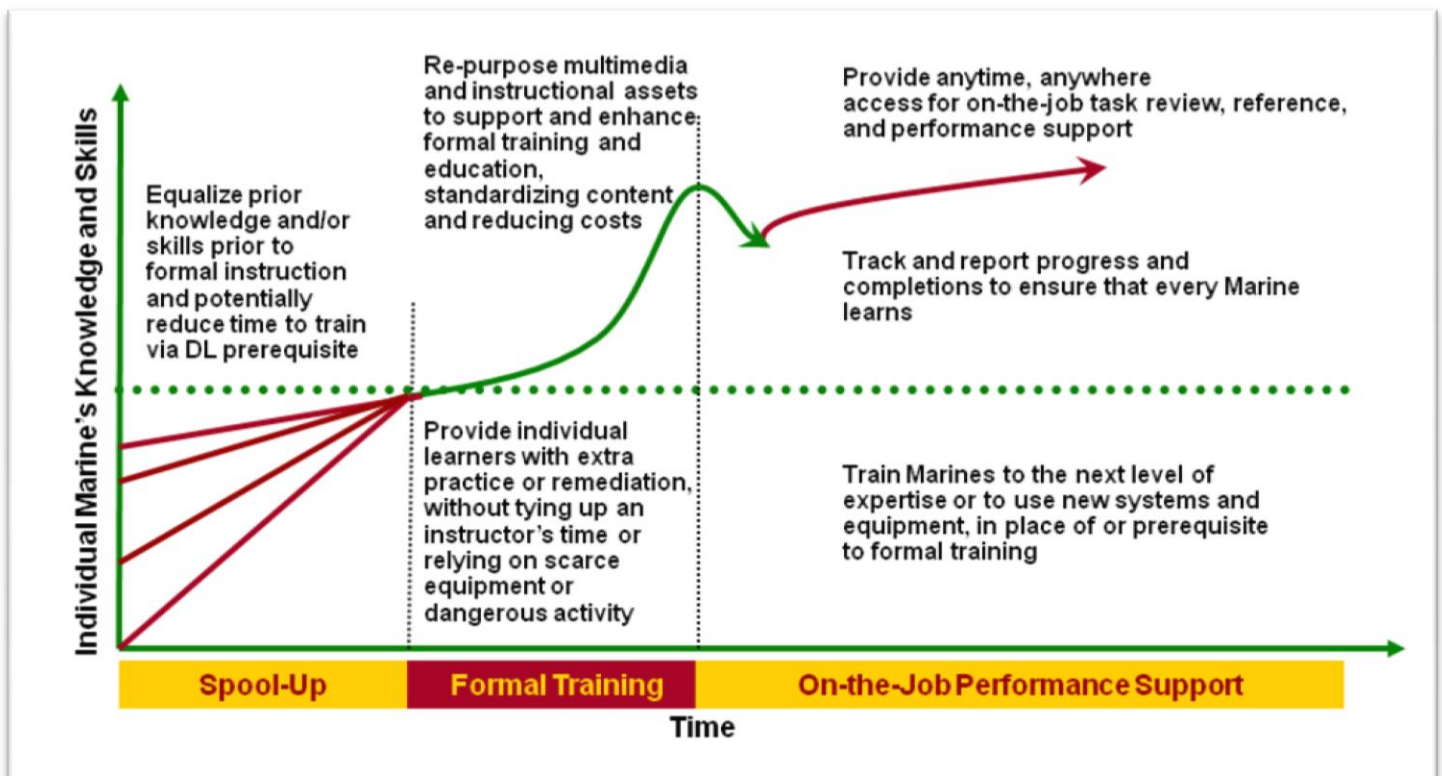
Individual Marine's Knowledge and Skills

Equalize prior knowledge and/or skills prior to formal instruction and potentially reduce time to train via DL prerequisite

Re-purpose multimedia and instructional assets to support and enhance formal training and education, standardizing content and reducing costs

Provide anytime, anywhere access for on-the-job task review, reference, and performance support

Track and report progress and completions to ensure that every Marine learns

Provide individual learners with extra practice or remediation, without tying up an instructor's time or relying on scarce equipment or dangerous activity

Train Marines to the next level of expertise or to use new systems and equipment, in place of or prerequisite to formal training

Spool-Up

Formal Training

On-the-Job Performance Support

Time